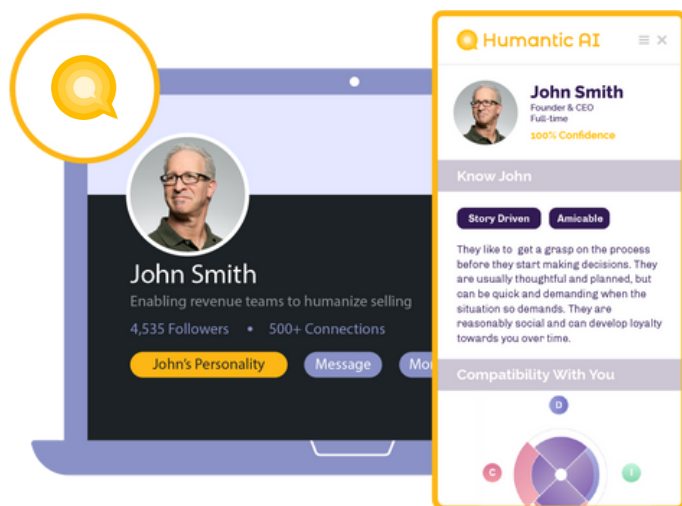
John Smith
Enabling revenue teams to humanize selling
4,535 Followers • 500+ Connections
John's Personality
Message
Mo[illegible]

Humantic AI
John Smith
Founder & CEO
Full-time
100% Confidence
Know John
Story Driven
Amicable
They like to get a grasp on the process before they start making decisions. They are usually thoughtful and planned, but can be quick and demanding when the situation so demands. They are reasonably social and can develop loyalty towards you over time.
Compatibility With You
D
C
I